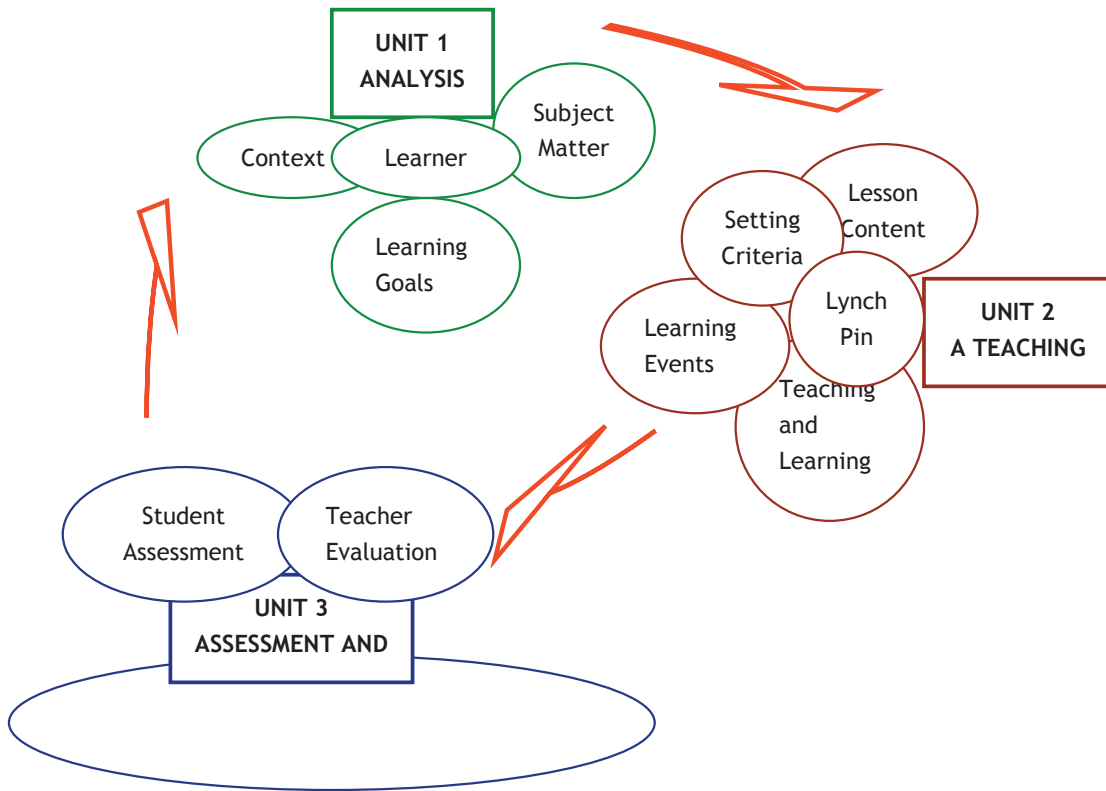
UNIT 1
ANALYSIS

Context

Learner

Subject Matter

Learning Goals

Setting Criteria

Lesson Content

Lynch Pin

UNIT 2
A TEACHING

Learning Events

Teaching and Learning

Student Assessment

Teacher Evaluation

UNIT 3
ASSESSMENT AND